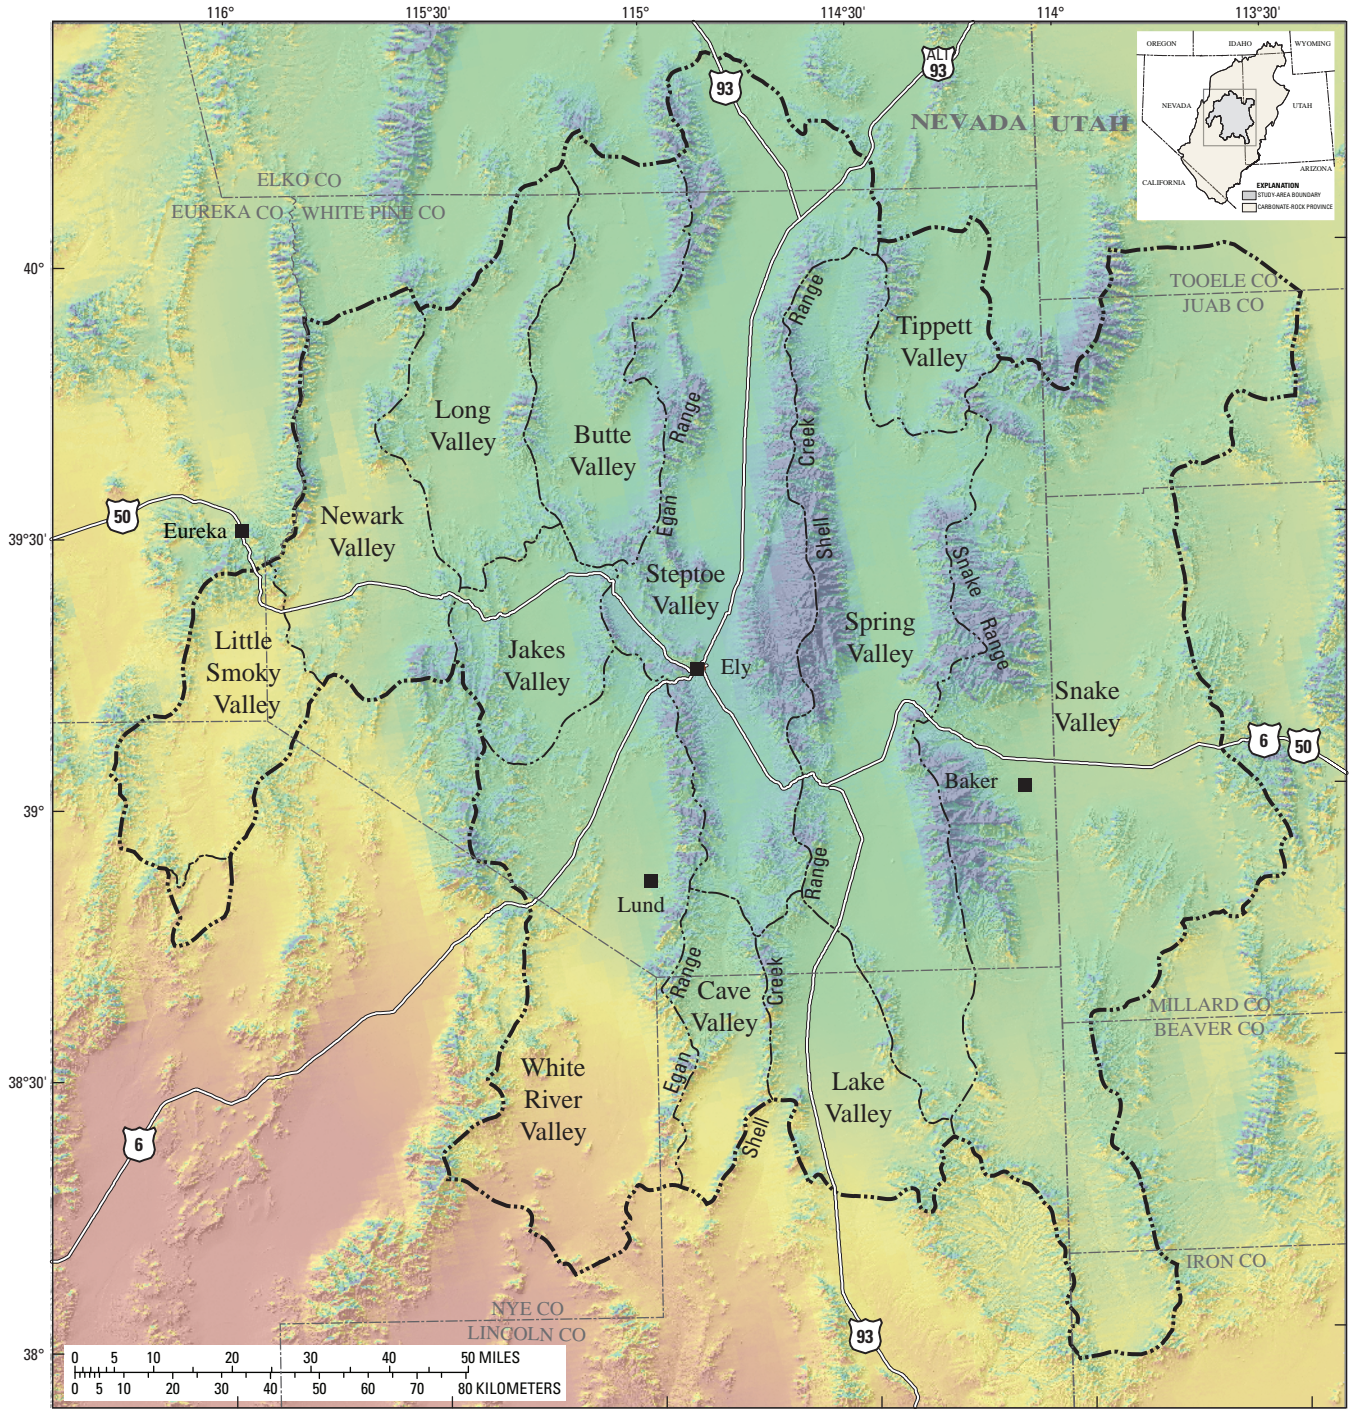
116°
115°30'
115°
114°30'
114°
113°30'

OREGON
IDAHO
WYOMING
NEVADA
UTAH
CALIFORNIA
ARIZONA
EXPLANATION
STUDY-AREA BOUNDARY
CARBONATE-ROCK PROVINCE

93
ALT 93

NEVADA
UTAH

ELKO CO
EUREKA CO
WHITE PINE CO

40°

TOOELE CO
JUAB CO

Tippett Valley

Range

Long Valley

Butte Valley

Range

Creek

Egan

50

Eureka

39°30'

Newark Valley

Steptoe Valley

Shell

Snake

Spring Valley

Range

Little Smoky Valley

Jakes Valley

Ely

Snake Valley

6
50

Baker

39°

Range

Lund

Range

Cave Valley

Creek

MILLARD CO
BEAVER CO

38°30'

White River Valley

Egan

Lake Valley

Shell

6

IRON CO

NYE CO
LINCOLN CO

93

38°

0 5 10 20 30 40 50 MILES
0 5 10 20 30 40 50 60 70 80 KILOMETERS